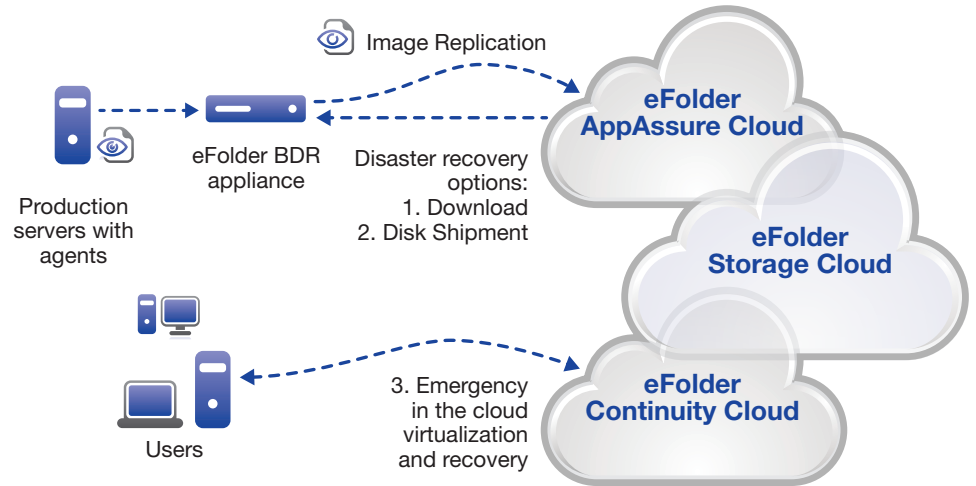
Image Replication

eFolder AppAssure Cloud

Production servers with agents

eFolder BDR appliance

Disaster recovery options:
1. Download
2. Disk Shipment

eFolder Storage Cloud

Users

3. Emergency in the cloud virtualization and recovery

eFolder Continuity Cloud